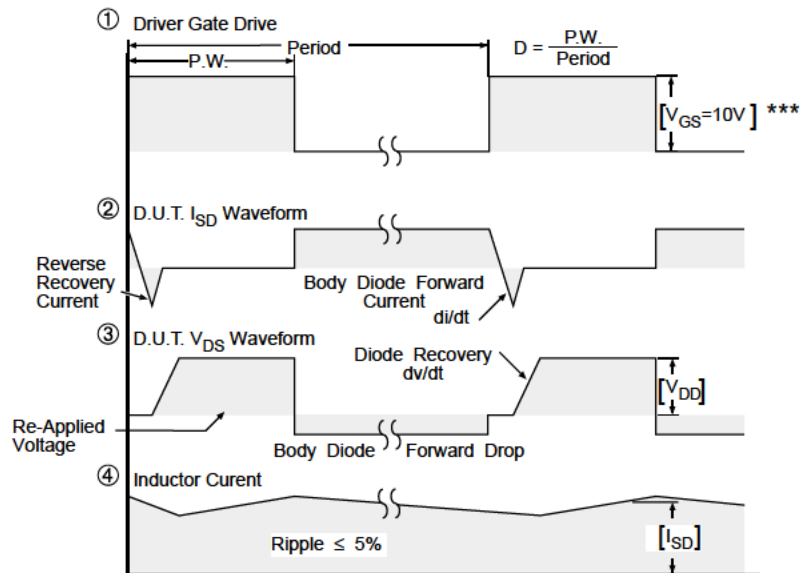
① Driver Gate Drive

Period

P.W.

$D = \frac{P.W.}{Period}$

$[V_{GS}=10V]$ ***

② D.U.T. $I_{SD}$ Waveform

Reverse Recovery Current

Body Diode Forward Current

di/dt

③ D.U.T. $V_{DS}$ Waveform

Diode Recovery dv/dt

$[V_{DD}]$

Re-Applied Voltage

Body Diode Forward Drop

④ Inductor Curent

Ripple ≤ 5%

$[I_{SD}]$